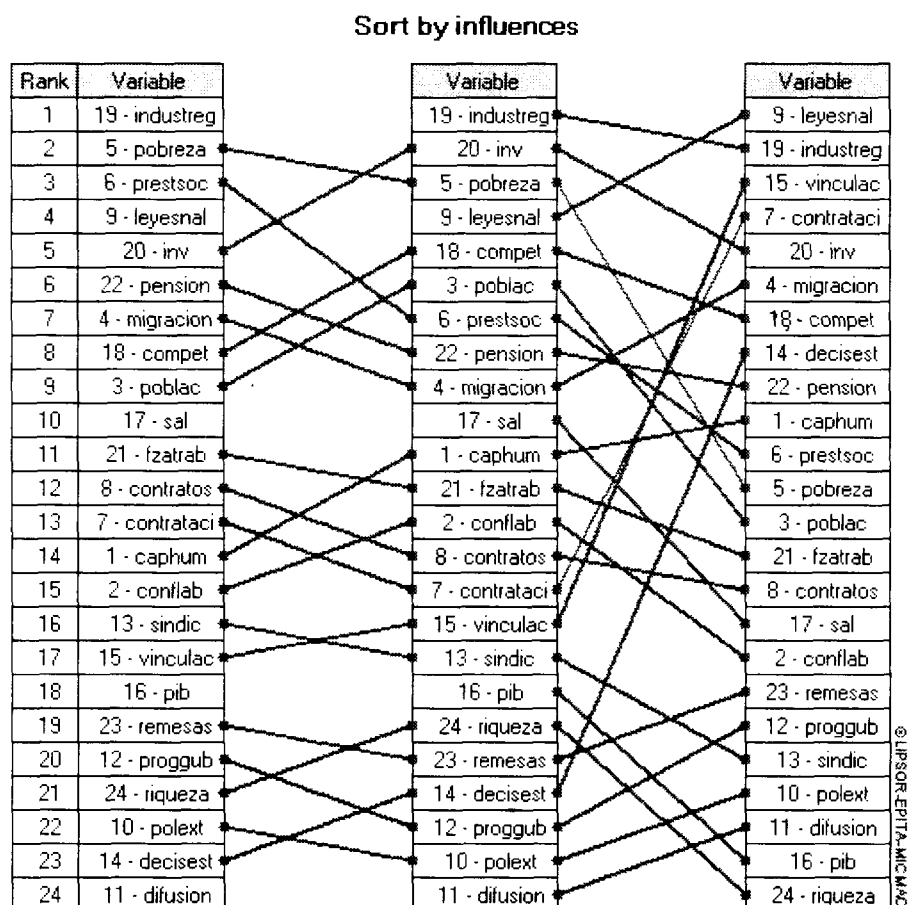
Sort by influences

| Rank | Variable |
|---|---|
| 1 | 19 - industreg |
| 2 | 5 - pobreza |
| 3 | 6 - prestsoc |
| 4 | 9 - leyesnal |
| 5 | 20 - inv |
| 6 | 22 - pension |
| 7 | 4 - migracion |
| 8 | 18 - compet |
| 9 | 3 - poblac |
| 10 | 17 - sal |
| 11 | 21 - fzatrab |
| 12 | 8 - contratos |
| 13 | 7 - contrataci |
| 14 | 1 - caphum |
| 15 | 2 - conflab |
| 16 | 13 - sindic |
| 17 | 15 - vinculac |
| 18 | 16 - pib |
| 19 | 23 - remesas |
| 20 | 12 - proggub |
| 21 | 24 - riqueza |
| 22 | 10 - polext |
| 23 | 14 - decisest |
| 24 | 11 - difusion |

| Variable |
|---|
| 19 - industreg |
| 20 - inv |
| 5 - pobreza |
| 9 - leyesnal |
| 18 - compet |
| 3 - poblac |
| 6 - prestsoc |
| 22 - pension |
| 4 - migracion |
| 17 - sal |
| 1 - caphum |
| 21 - fzatrab |
| 2 - conflab |
| 8 - contratos |
| 7 - contrataci |
| 15 - vinculac |
| 13 - sindic |
| 16 - pib |
| 24 - riqueza |
| 23 - remesas |
| 14 - decisest |
| 12 - proggub |
| 10 - polext |
| 11 - difusion |

| Variable |
|---|
| 9 - leyesnal |
| 19 - industreg |
| 15 - vinculac |
| 7 - contrataci |
| 20 - inv |
| 4 - migracion |
| 18 - compet |
| 14 - decisest |
| 22 - pension |
| 1 - caphum |
| 6 - prestsoc |
| 5 - pobreza |
| 3 - poblac |
| 21 - fzatrab |
| 8 - contratos |
| 17 - sal |
| 2 - conflab |
| 23 - remesas |
| 12 - proggub |
| 13 - sindic |
| 10 - polext |
| 11 - difusion |
| 16 - pib |
| 24 - riqueza |

© LIPSOR-EPITA-MICMAC